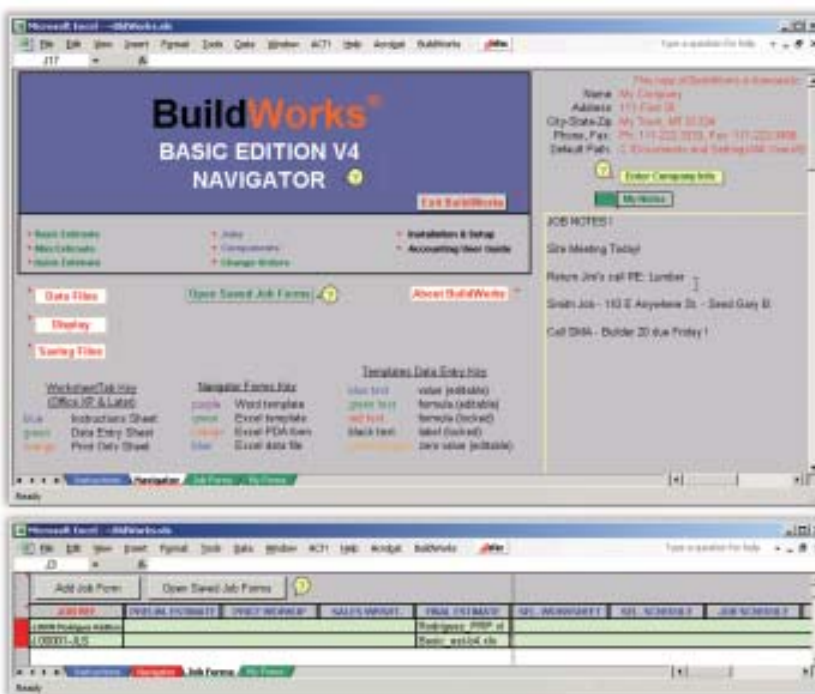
Microsoft Excel - BuildWorks.xls
File Edit View Insert Format Tools Data Window ACT! Help Acrobat BuildWorks
Type a question for help
J17

BuildWorks®
BASIC EDITION V4
NAVIGATOR ?

Exit BuildWorks

This copy of BuildWorks is licensed to:
Name My Company
Address 111 First St.
City-State-Zip My Town, MI 01234
Phone, Fax Ph: 111-222-3333, Fax: 111-222-3456
Default Path C:\Documents and Settings\All Users\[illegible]

? Enter Company Info
My Notes

JOB NOTES !
Site Meeting Today!
Return Jim's call RE: Lumber
Smith Job - 163 E Anywhere St. - Send Gary B.
Call DMA - Builder 20 due Friday !

* Basic Estimate
* Misc Estimate
* Quick Estimate
* Jobs
* Components
* Change Orders
* Installation & Setup
* Accounting/User Guide

* Data Files
* Display
* Saving Files

Open Saved Job Forms ?
About BuildWorks *

Worksheet/Tab Key
(Office XP & Later)
blue Instructions Sheet
green Data Entry Sheet
orange Print Only Sheet

Navigator Forms Key
purple Word template
green Excel template
orange Excel PDA form
blue Excel data file

Templates Data Entry Key
blue text value (editable)
green text formula (editable)
red text formula (locked)
black text label (locked)
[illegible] zero value (editable)

Instructions Navigator Job Forms My Forms
Ready

Microsoft Excel - BuildWorks.xls
File Edit View Insert Format Tools Data Window ACT! Help Acrobat BuildWorks
Type a question for help
J3

Add Job Form
Open Saved Job Forms ?

| JOB ID# | INITIAL ESTIMATE | PRICE WORKUP | SALES WRKSHT | FINAL ESTIMATE | SEL. WORKSHEET | SEL. SCHEDULE | JOB SCHEDULE |
|---|---|---|---|---|---|---|---|
| 10008 Rodriguez Addition | | | | Rodriguez_PRP.xl | | | |
| L08001-JLS | | | | Basic_est.v4.xls | | | |

Instructions Navigator Job Forms My Forms
Ready